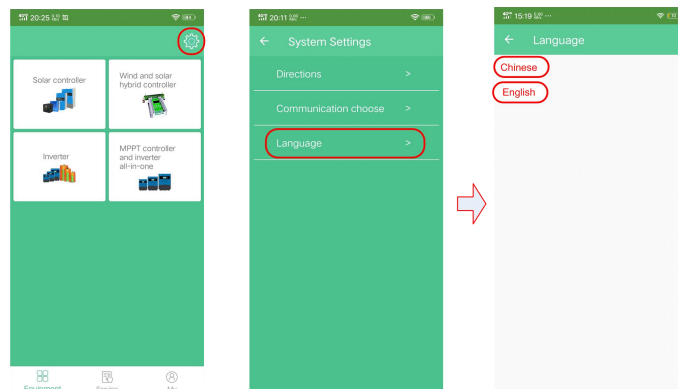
20:25

Solar controller

Wind and solar hybrid controller

Inverter

MPPT controller and inverter all-in-one

Equipment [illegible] My

20:11

System Settings

Directions >

Communication choose >

Language >

15:19

Language

Chinese

English